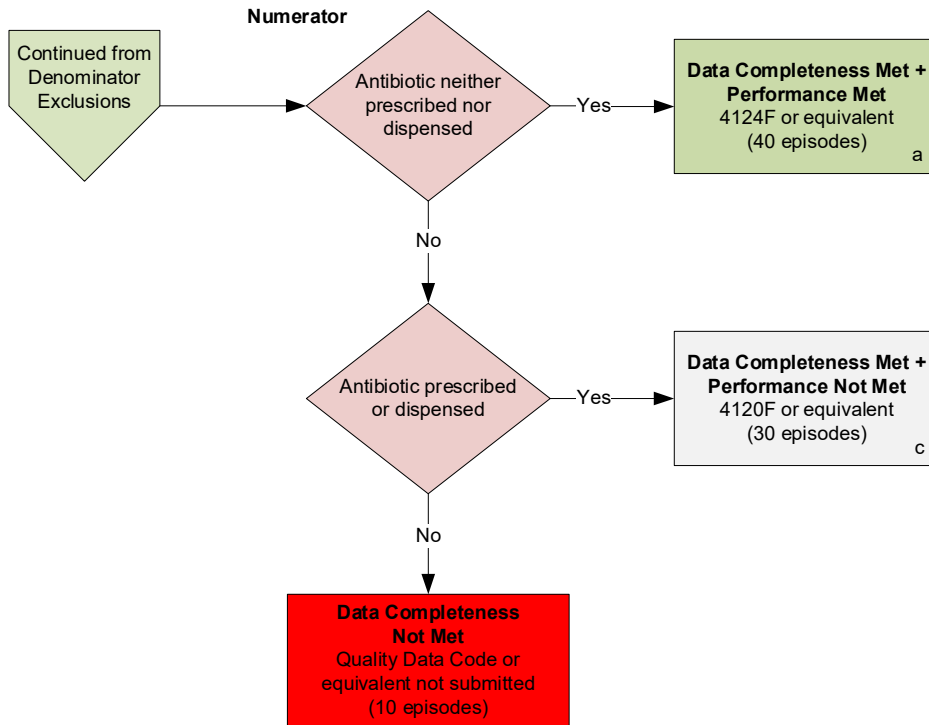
Numerator

Continued from Denominator Exclusions

Antibiotic neither prescribed nor dispensed

Yes

Data Completeness Met + Performance Met
4124F or equivalent
(40 episodes)
a

No

Antibiotic prescribed or dispensed

Yes

Data Completeness Met + Performance Not Met
4120F or equivalent
(30 episodes)
c

No

Data Completeness Not Met
Quality Data Code or equivalent not submitted
(10 episodes)